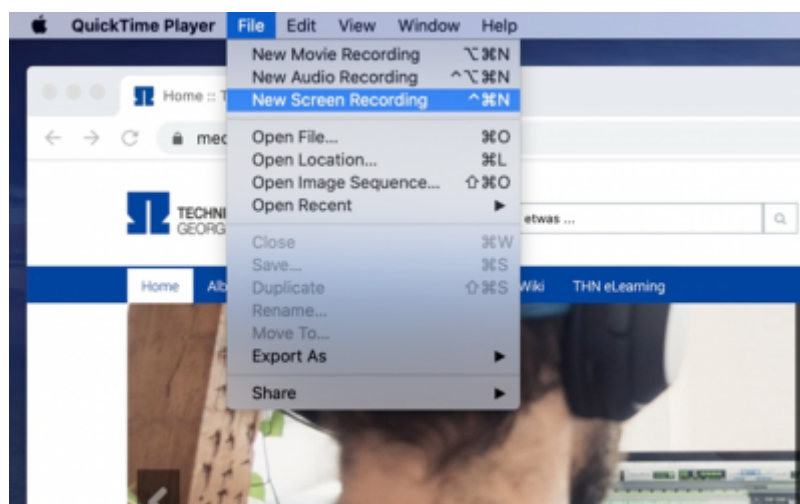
QuickTime Player File Edit View Window Help

New Movie Recording ⌥⌘N
New Audio Recording ^⌥⌘N
New Screen Recording ^⌘N

Open File... ⌘O
Open Location... ⌘L
Open Image Sequence... ⇧⌘O
Open Recent ▶

Close ⌘W
Save... ⌘S
Duplicate ⇧⌘S
Rename...
Move To...
Export As ▶

Share ▶

Home :: T
mec
TECHNI
GEORG
etwas ...
Home
Ab
Wiki
THN eLearning